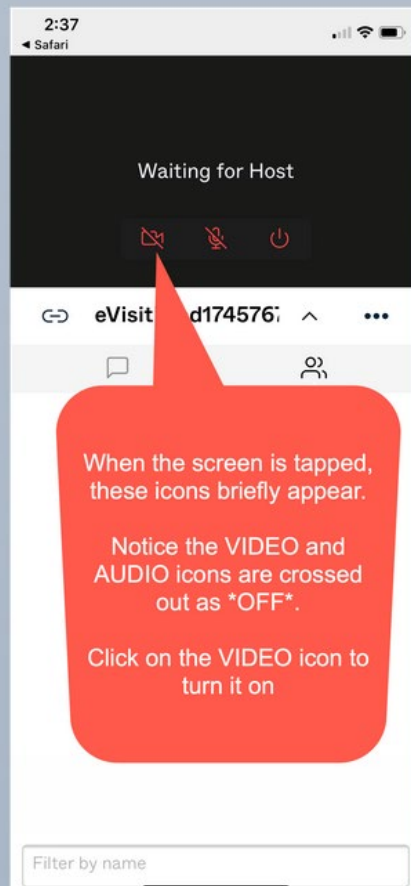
2:37
◂ Safari

Waiting for Host

eVisit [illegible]d174576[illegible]

When the screen is tapped, these icons briefly appear.

Notice the VIDEO and AUDIO icons are crossed out as *OFF*.

Click on the VIDEO icon to turn it on

Filter by name